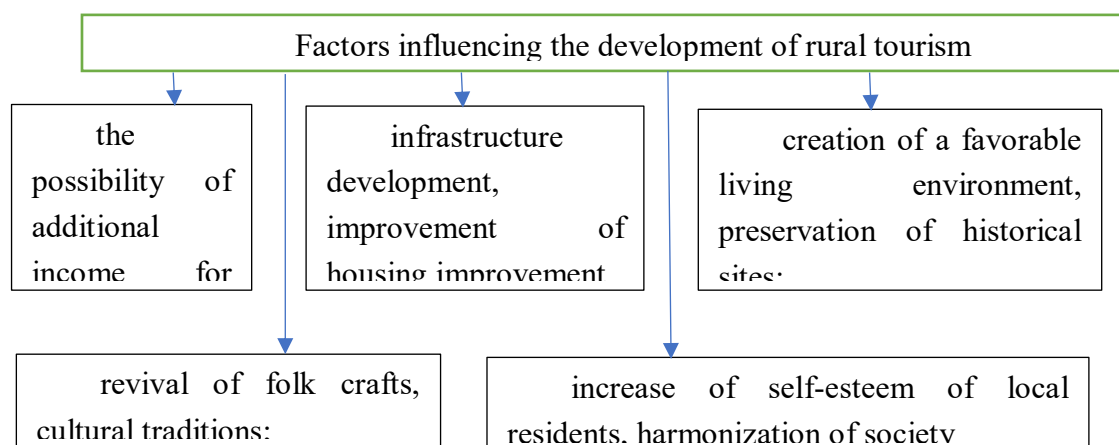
Factors influencing the development of rural tourism

the possibility of additional income for

infrastructure development, improvement of housing improvement

creation of a favorable living environment, preservation of historical sites;

revival of folk crafts, cultural traditions;

increase of self-esteem of local residents, harmonization of society